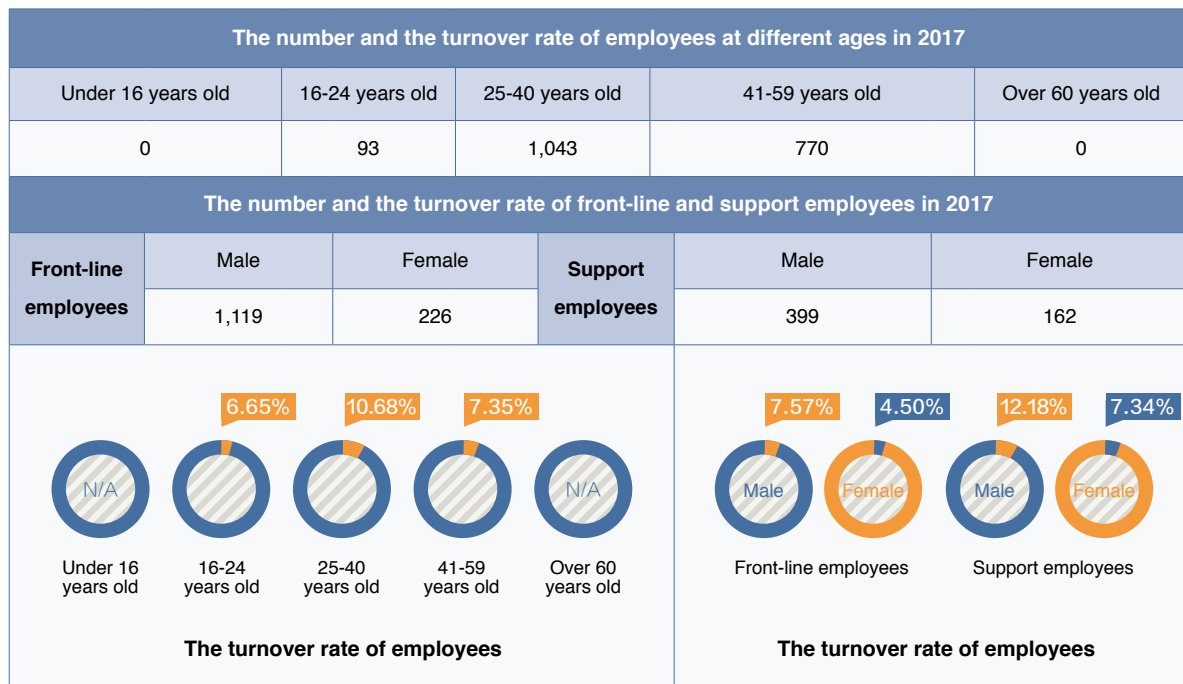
The number and the turnover rate of employees at different ages in 2017

| Under 16 years old | 16-24 years old | 25-40 years old | 41-59 years old | Over 60 years old |
|---|---|---|---|---|
| 0 | 93 | 1,043 | 770 | 0 |

The number and the turnover rate of front-line and support employees in 2017

| Front-line employees | Male | Female | Support employees | Male | Female |
|---|---|---|---|---|---|
| | 1,119 | 226 | | 399 | 162 |

6.65% 10.68% 7.35%

N/A N/A

Under 16 years old 16-24 years old 25-40 years old 41-59 years old Over 60 years old

The turnover rate of employees

7.57% 4.50% 12.18% 7.34%

Male Female Male Female

Front-line employees Support employees

The turnover rate of employees